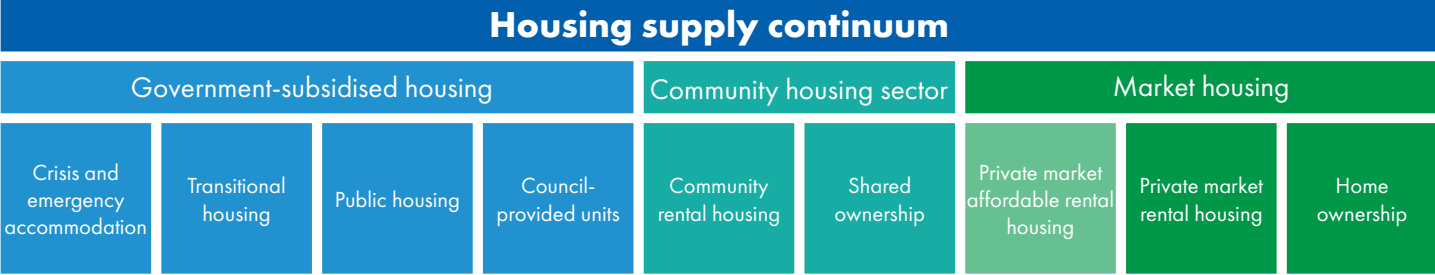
Housing supply continuum

Government-subsidised housing

Community housing sector

Market housing

Crisis and emergency accommodation

Transitional housing

Public housing

Council-provided units

Community rental housing

Shared ownership

Private market affordable rental housing

Private market rental housing

Home ownership